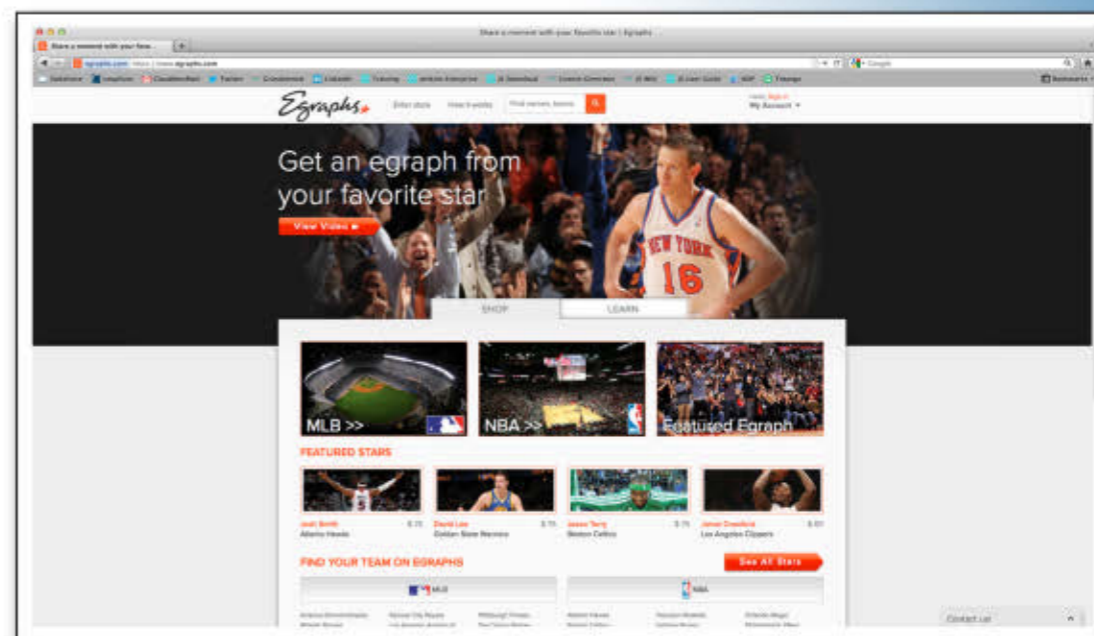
Share a moment with your favorite star | Egraphs

Share a moment with your fave...

egraphs.com https://www.egraphs.com

Google

Egraphs

Enter stars

How it works

Find owners, teams

Hello, Sign in

My Account

Get an egraph from your favorite star

View Video ▸

NEW YORK 16

SHOP

LEARN

MLB >>

NBA >>

Featured Egraph

FEATURED STARS

Josh Smith
Atlanta Hawks

David Lee
Golden State Warriors

Jason Terry
Boston Celtics

Jamal Crawford
Los Angeles Clippers

FIND YOUR TEAM ON EGRAPHS

See All Stars

MLB

NBA

Contact us